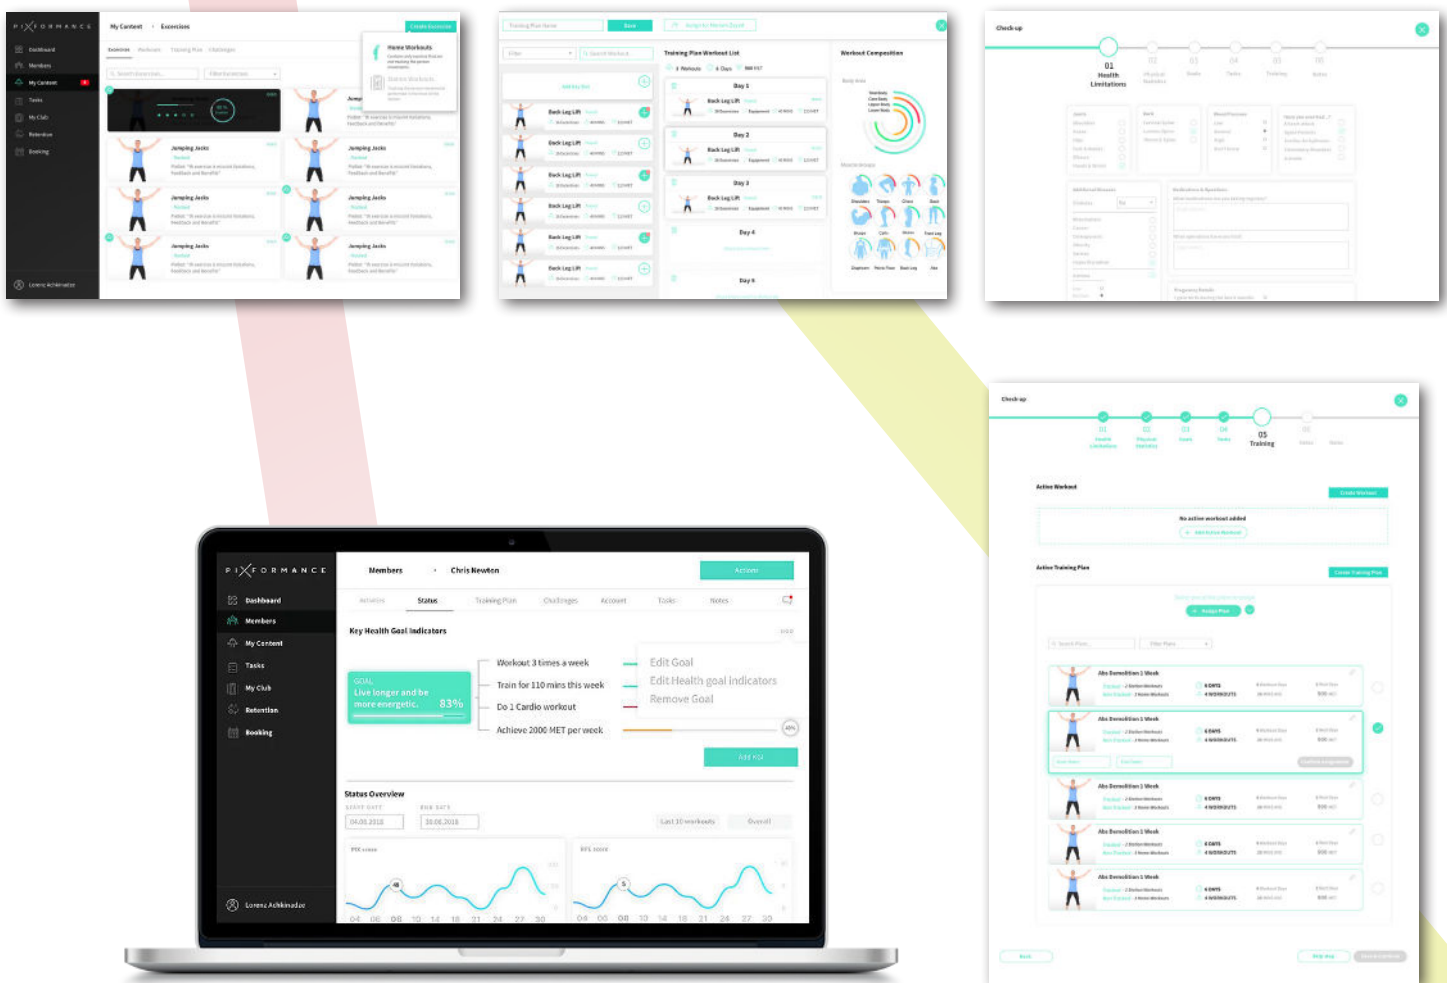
PIXFORMANCE

Dashboard
Members
My Content
Tasks
My Club
Retention
Booking

My Content › Exercises

Create Exercise

Home Workouts

Station Workouts

Jumping Jacks
Jumping Jacks
Jumping Jacks
Jumping Jacks
Jumping Jacks
Jumping Jacks

Lorenz Achkinadze

Save

Training Plan Workout List

Day 1
Back Leg Lift
Day 2
Back Leg Lift
Day 3
Back Leg Lift
Day 4
Day 5

Back Leg Lift
Back Leg Lift
Back Leg Lift
Back Leg Lift
Back Leg Lift
Back Leg Lift

Workout Composition

Check-up

01
Health Limitations

Check-up

05
Training

Active Workout

Create Workout

No active workout added

Active Training Plan

Create Training Plan

Abs Demolition 1 Week
Abs Demolition 1 Week
Abs Demolition 1 Week
Abs Demolition 1 Week
Abs Demolition 1 Week

PIXFORMANCE

Dashboard
Members
My Content
Tasks
My Club
Retention
Booking

Members › Chris Newton

Actions

Status
Training Plan
Challenges
Account
Tasks
Notes

Key Health Goal Indicators

GOAL
Live longer and be more energetic.
83%

Workout 3 times a week
Train for 110 mins this week
Do 1 Cardio workout
Achieve 2000 MET per week

Edit Goal
Edit Health goal indicators
Remove Goal

Add KGI

Status Overview

04.06.2018
30.06.2018

Last 10 workouts
Overall

PXI score
RFS score

48
5

04 06 08 10 14 18 21 24 27 30
04 06 08 10 14 18 21 24 27 30

Lorenz Achkinadze